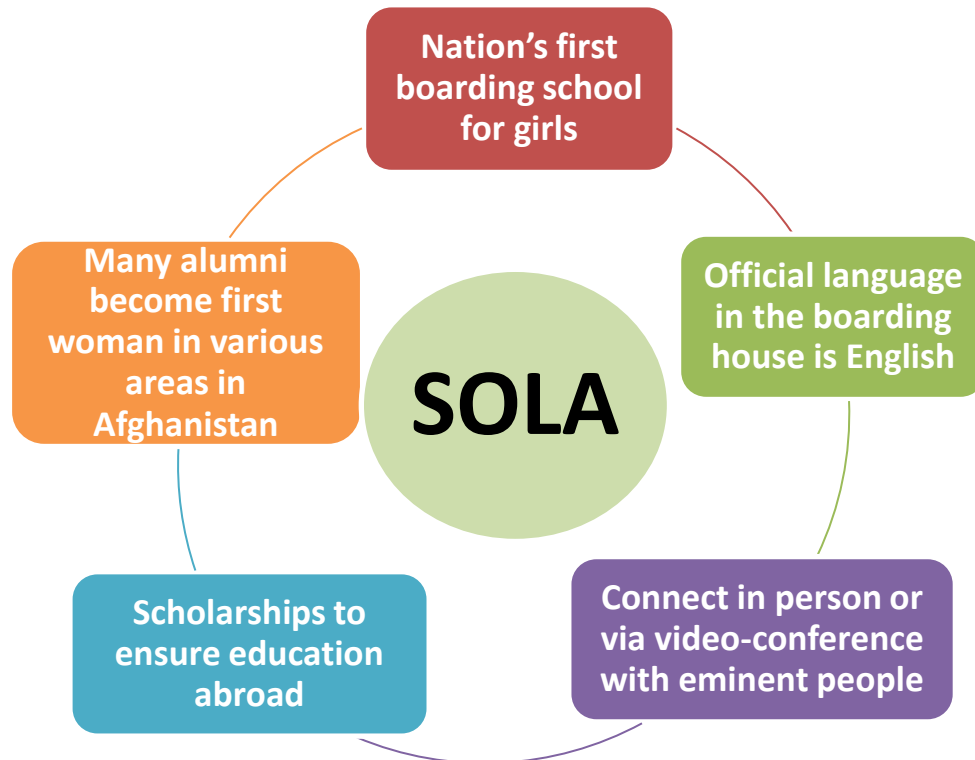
Nation's first boarding school for girls

Official language in the boarding house is English

Connect in person or via video-conference with eminent people

Scholarships to ensure education abroad

Many alumni become first woman in various areas in Afghanistan

SOLA